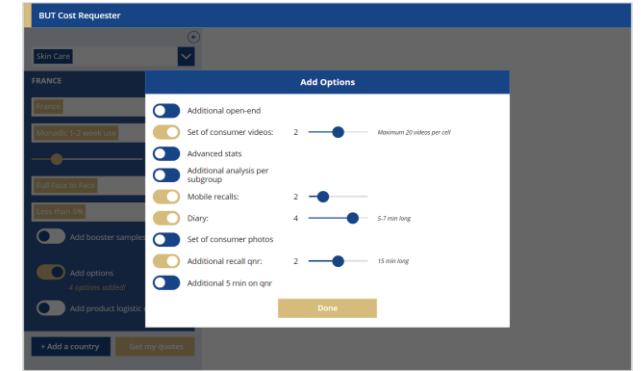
BUT Cost Requester

Skin Care

FRANCE

France

Monadic 1-2 week use

Full Face to Face

Less than 5%

Add booster samples

Add options

4 options added!

Add product logistic

+ Add a country

Get my quotes

Add Options

Additional open-end

Set of consumer videos: 2 Maximum 20 videos per cell

Advanced stats

Additional analysis per subgroup

Mobile recalls: 2

Diary: 4 5-7 min long

Set of consumer photos

Additional recall qnr: 2 15 min long

Additional 5 min on qnr

Done